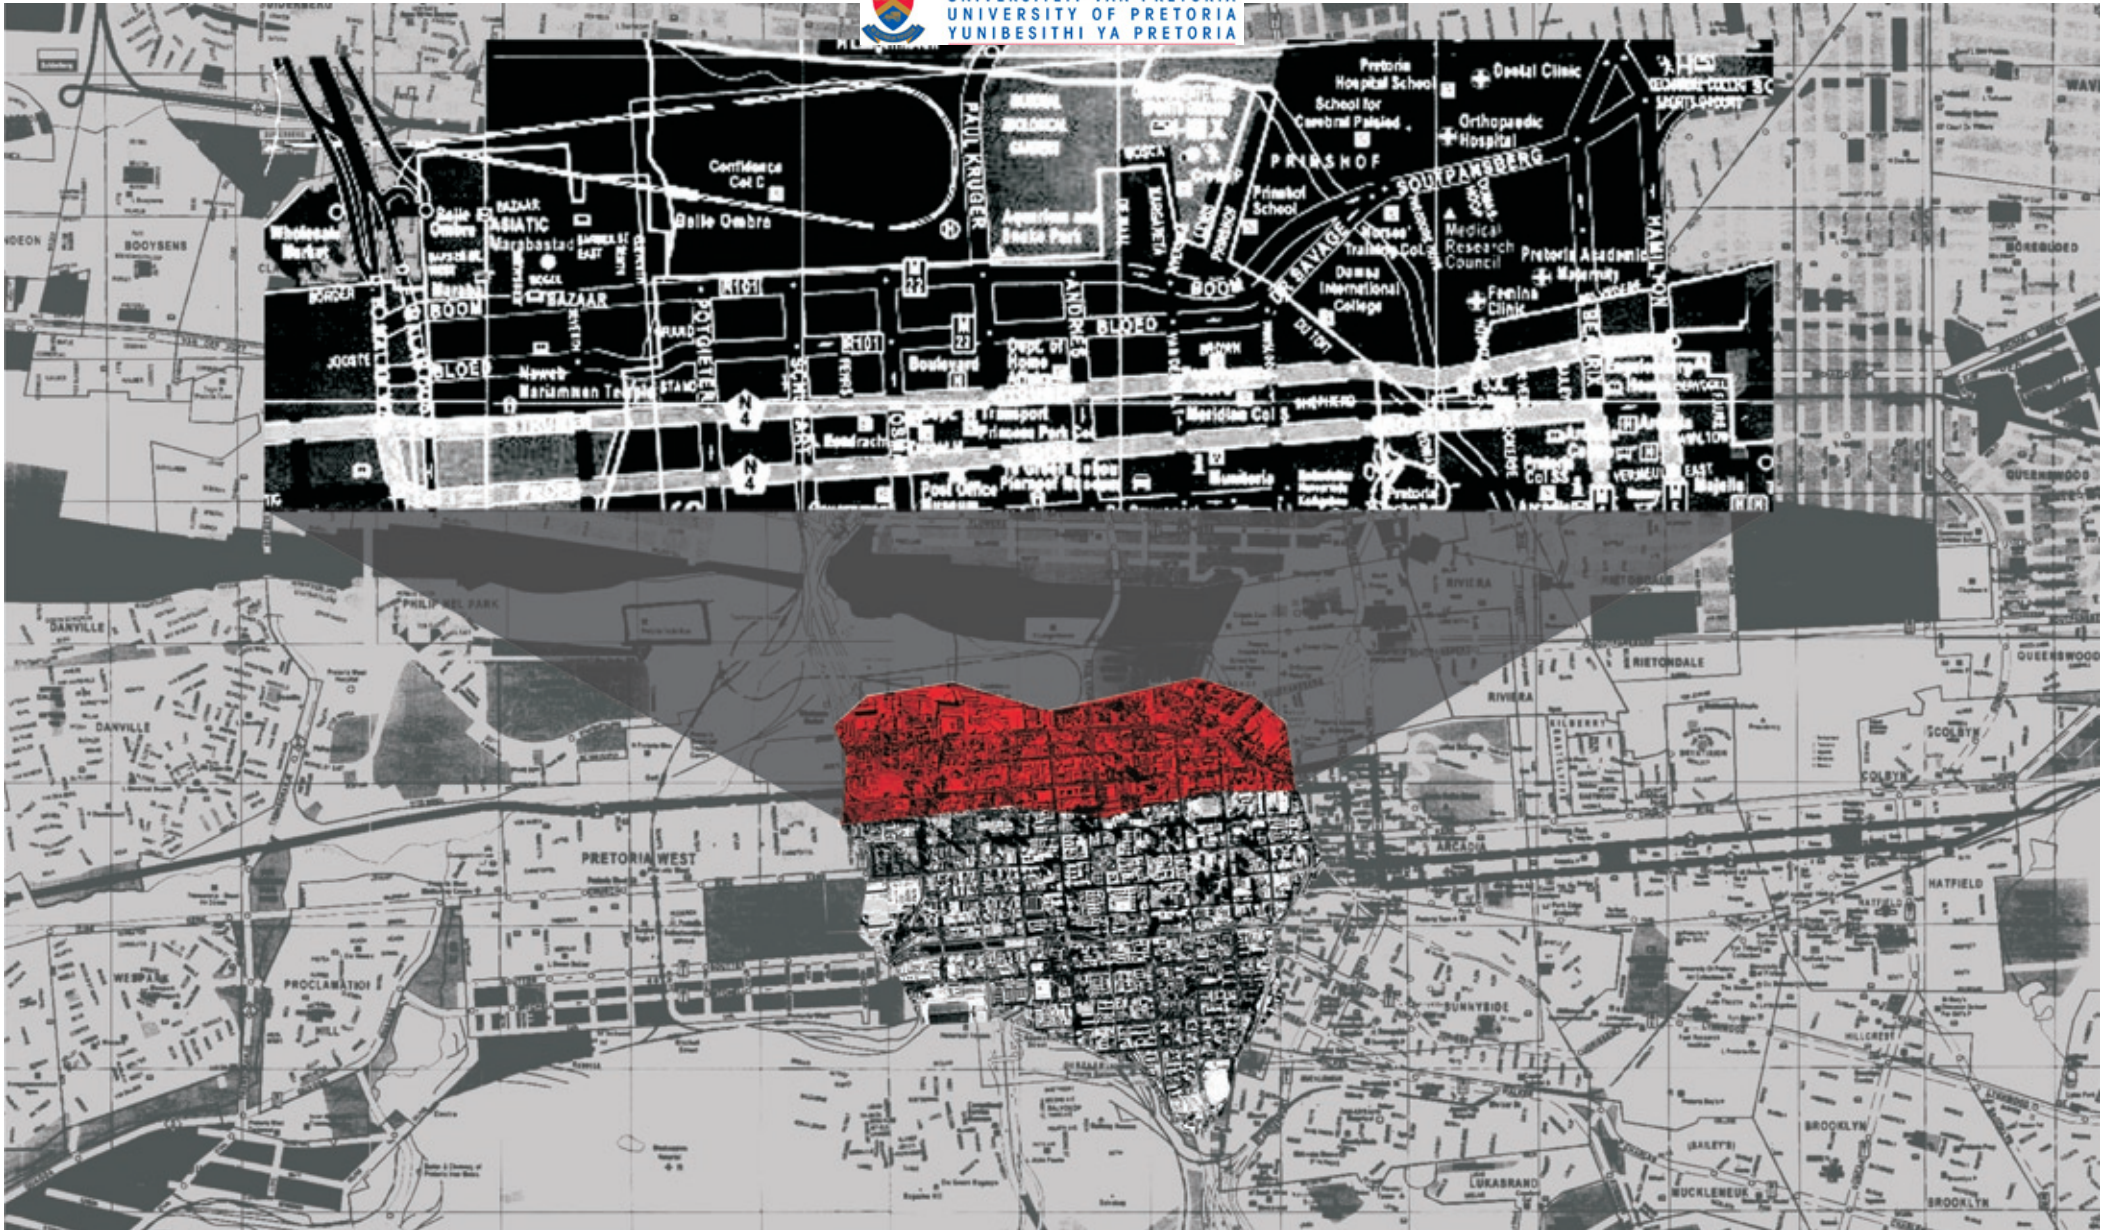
UNIVERSITY OF PRETORIA
YUNIBESITHI YA PRETORIA

Pretoria Hospital School
Dental Clinic
School for Cerebral Palsied
Orthopaedic Hospital
PRINSHOF
SOUTPANSBERG
Confidence Col C
Belle Ombre
PAUL KRUGER
Aquarium and Snake Park
Prinshof School
Nurses' Training Col
Medical Research Council
Pretoria Academic
Maternity
Damelin International College
Femina Clinic
HAMILTON
Wholesale Market
Belle Ombre
BAZAAR
ASIATIC
Marabastad
BOOM
BAZAAR
POTGIETER
BLOED
BOOM
DU TOIT
Boulevard
Dept. of Home Affairs
ANDRIES
SAVAGE
Nuwe Mariammen Temple
BLOED
N4
N4
Dept. of Transport
Meridian Col
Post Office Museum
Pretoria
VERMEULEN
EAST
BOOYSENS
DANVILLE
DANVILLE
PHILIP NEL PARK
PRETORIA WEST
PROCLAMATION HILL
WESPARK
RIVIERA
RIETONDALE
RIVIERA
QUEENSWOOD
QUEENSWOOD
COLBYN
ARCADIA
HATFIELD
SUNNYSIDE
BROOKLYN
LUKASRAND
MUCKLENEUK
BROOKLYN